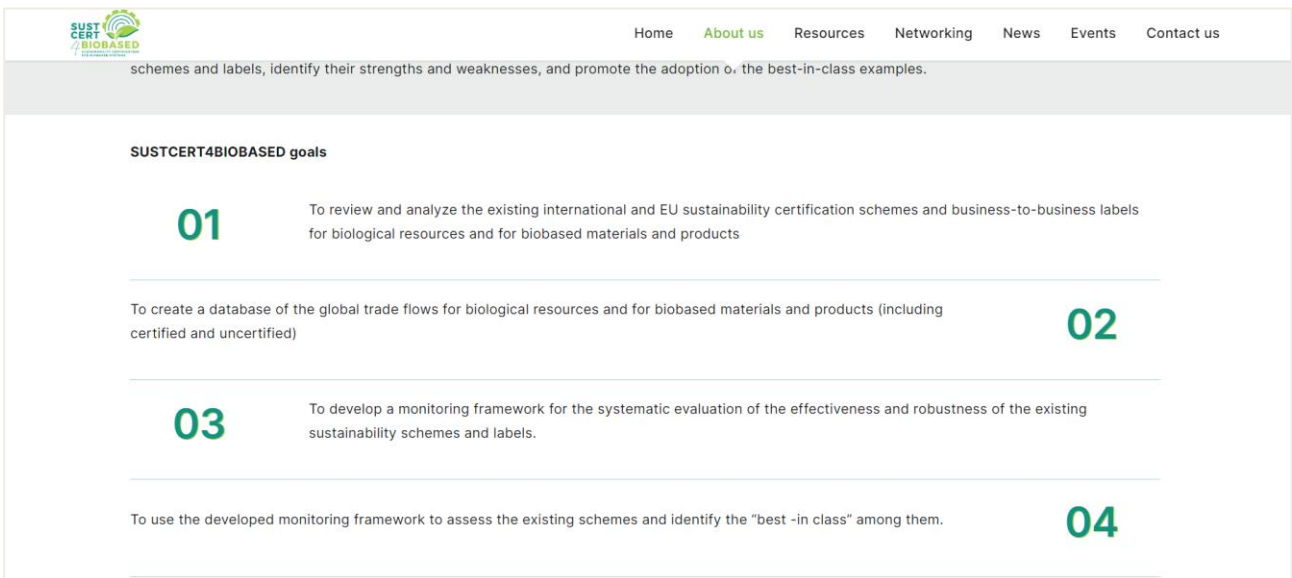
SUST CERT 4 BIOBASED

Home About us Resources Networking News Events Contact us

schemes and labels, identify their strengths and weaknesses, and promote the adoption o. the best-in-class examples.

SUSTCERT4BIOBASED goals

01

To review and analyze the existing international and EU sustainability certification schemes and business-to-business labels for biological resources and for biobased materials and products

To create a database of the global trade flows for biological resources and for biobased materials and products (including certified and uncertified)

02

03

To develop a monitoring framework for the systematic evaluation of the effectiveness and robustness of the existing sustainability schemes and labels.

To use the developed monitoring framework to assess the existing schemes and identify the "best -in class" among them.

04